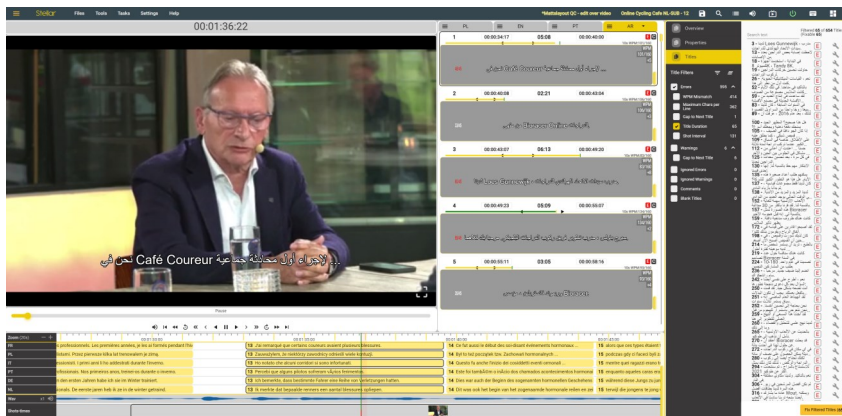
Stellar Files Tools Tasks Settings Help

00:01:36:22

*Mattsløpsut QC - edit over video Online Cycling Cafe NL-SUB - 12

PL EN PT AR

Overview
Properties
Titles

Title Filters
Errors
WPM Mismatch
Maximum Chars per Line
Gap to Next Title
Title Duration
Shot Interval
Warnings
Gap to Next Title
Ignored Errors
Ignored Warnings
Comments
Blank Titles

1 00:00:34:17 05:08 00:00:40:00
2 00:00:40:08 02:21 00:00:43:04
3 00:00:43:07 06:13 00:00:49:20
4 00:00:49:23 05:09 00:00:55:07
5 00:00:55:11 03:05 00:00:58:16

...لإجراء أول محادثة جماعية Café Coureur نحن في

Pause

Zoom

FR
PL
IT
PT
SE
NL

Wav

Shots-times

Search text

Filtered 65 of 654 Titles

Fix Filtered Titles